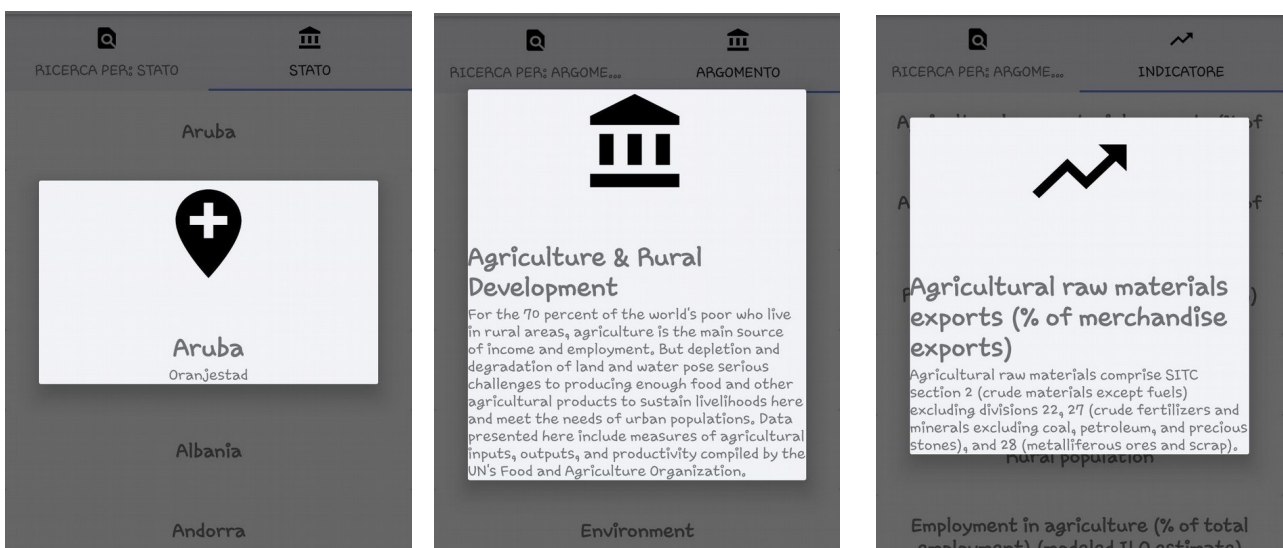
RICERCA PER: STATO
STATO

Aruba

Aruba
Oranjestad

Albania

Andorra

RICERCA PER: ARGOME...
ARGOMENTO

Agriculture & Rural Development

For the 70 percent of the world's poor who live in rural areas, agriculture is the main source of income and employment. But depletion and degradation of land and water pose serious challenges to producing enough food and other agricultural products to sustain livelihoods here and meet the needs of urban populations. Data presented here include measures of agricultural inputs, outputs, and productivity compiled by the UN's Food and Agriculture Organization.

Environment

RICERCA PER: ARGOME...
INDICATORE

Agricultural raw materials exports (% of merchandise exports)

Agricultural raw materials comprise SITC section 2 (crude materials except fuels) excluding divisions 22, 27 (crude fertilizers and minerals excluding coal, petroleum, and precious stones), and 28 (metalliferous ores and scrap).

Rural population

Employment in agriculture (% of total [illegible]